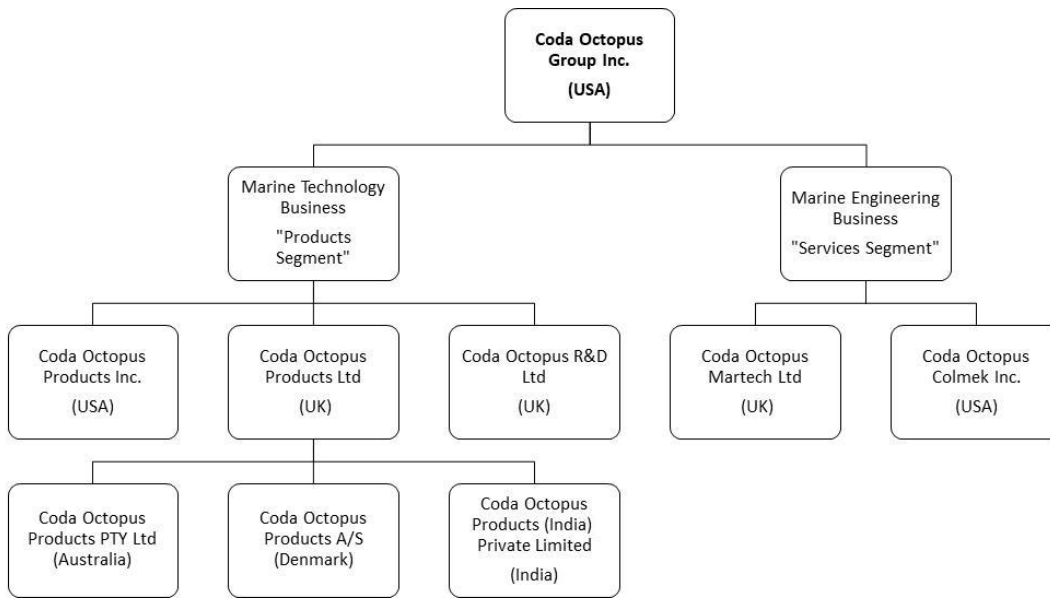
Coda Octopus Group Inc.
(USA)

Marine Technology Business
"Products Segment"

Marine Engineering Business
"Services Segment"

Coda Octopus Products Inc.
(USA)

Coda Octopus Products Ltd
(UK)

Coda Octopus R&D Ltd
(UK)

Coda Octopus Martech Ltd
(UK)

Coda Octopus Colmek Inc.
(USA)

Coda Octopus Products PTY Ltd
(Australia)

Coda Octopus Products A/S
(Denmark)

Coda Octopus Products (India) Private Limited
(India)